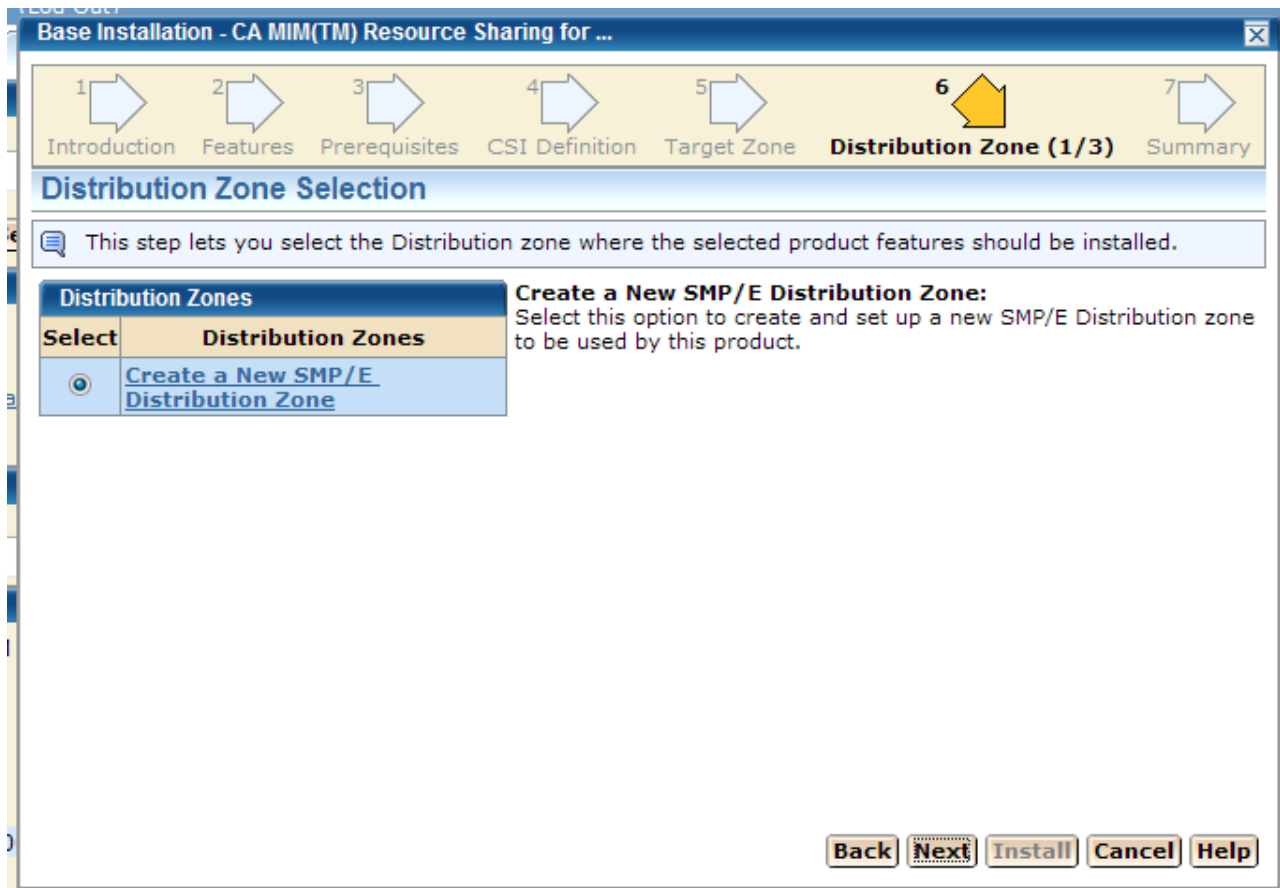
(Log Out)

Base Installation - CA MIM(TM) Resource Sharing for ...

1 Introduction 2 Features 3 Prerequisites 4 CSI Definition 5 Target Zone 6 Distribution Zone (1/3) 7 Summary

Distribution Zone Selection

This step lets you select the Distribution zone where the selected product features should be installed.

Distribution Zones

| Select | Distribution Zones |
|---|---|
| ◉ | Create a New SMP/E Distribution Zone |

Create a New SMP/E Distribution Zone:
Select this option to create and set up a new SMP/E Distribution zone to be used by this product.

Back Next Install Cancel Help